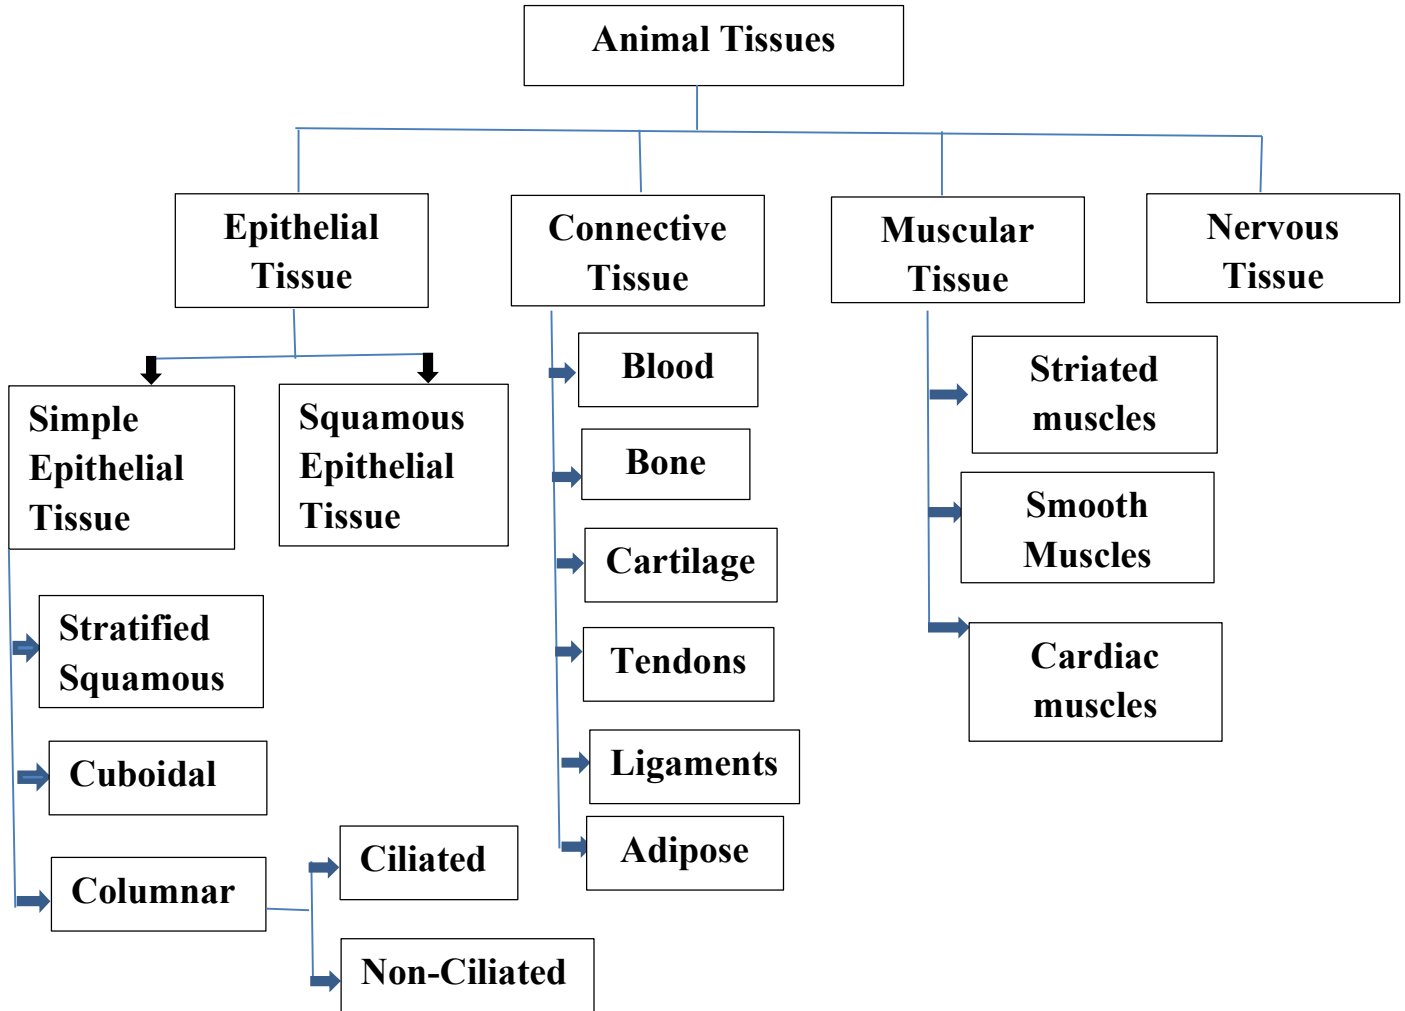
Animal Tissues

Epithelial Tissue

Connective Tissue

Muscular Tissue

Nervous Tissue

Simple Epithelial Tissue

Squamous Epithelial Tissue

Stratified Squamous

Cuboidal

Columnar

Ciliated

Non-Ciliated

Blood

Bone

Cartilage

Tendons

Ligaments

Adipose

Striated muscles

Smooth Muscles

Cardiac muscles